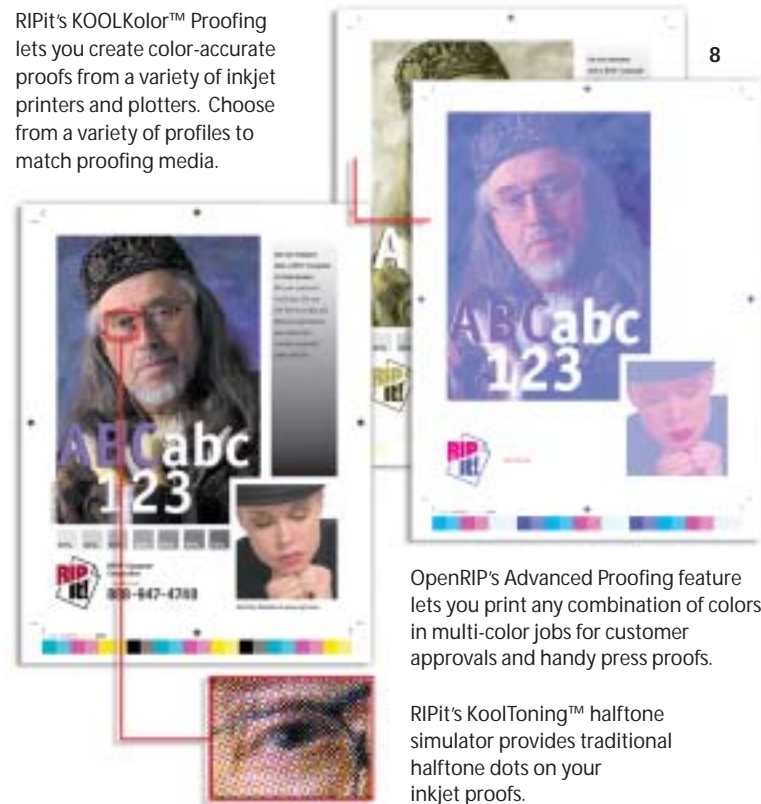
RIPit's KOOLKolor™ Proofing lets you create color-accurate proofs from a variety of inkjet printers and plotters. Choose from a variety of profiles to match proofing media.

8

ABCabc
123

RIP it!

888-647-4769

ABCabc
123

RIP it!

OpenRIP's Advanced Proofing feature lets you print any combination of colors in multi-color jobs for customer approvals and handy press proofs.

RIPit's KoolToning™ halftone simulator provides traditional halftone dots on your inkjet proofs.